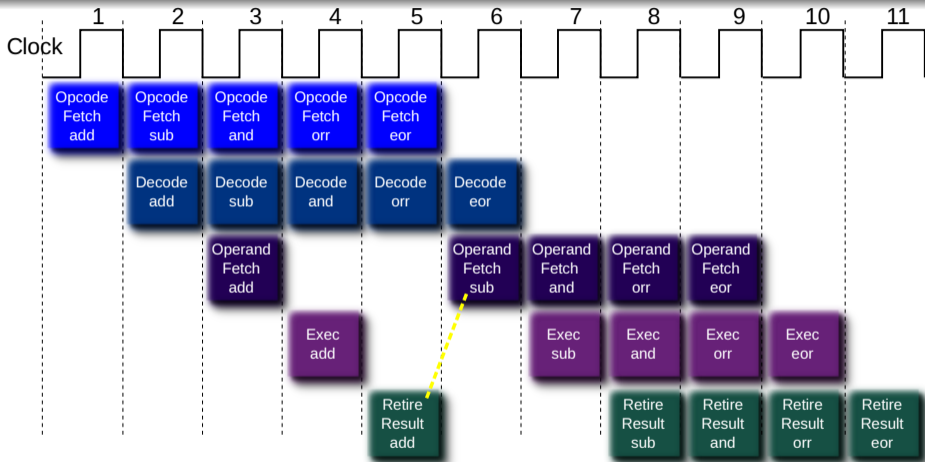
Clock

1 2 3 4 5 6 7 8 9 10 11

Opcode Fetch add
Opcode Fetch sub
Opcode Fetch and
Opcode Fetch orr
Opcode Fetch eor

Decode add
Decode sub
Decode and
Decode orr
Decode eor

Operand Fetch add
Operand Fetch sub
Operand Fetch and
Operand Fetch orr
Operand Fetch eor

Exec add
Exec sub
Exec and
Exec orr
Exec eor

Retire Result add
Retire Result sub
Retire Result and
Retire Result orr
Retire Result eor